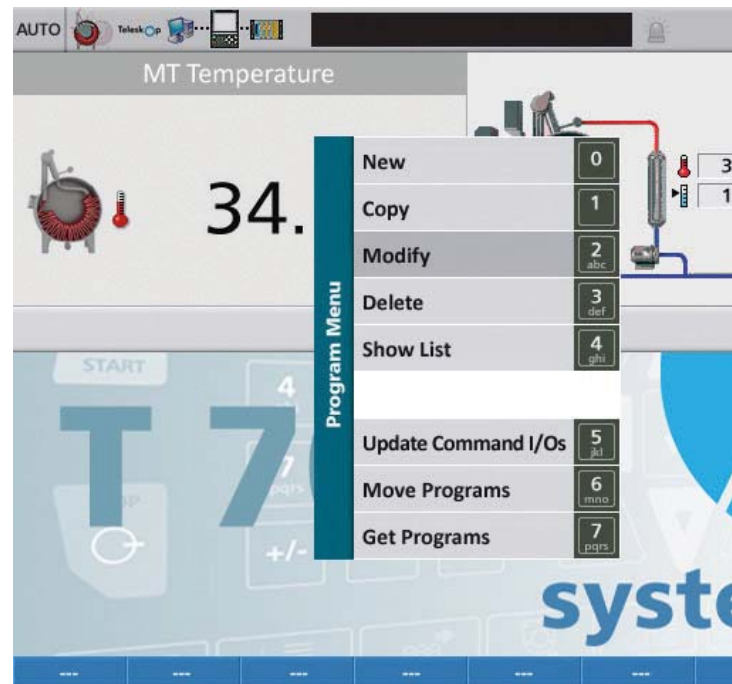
AUTO TeleskOp

MT Temperature

34.

3
1

Program Menu

New 0
Copy 1
Modify 2 abc
Delete 3 def
Show List 4 ghi
Update Command I/Os 5 jkl
Move Programs 6 mno
Get Programs 7 pqrs

START
4
7 pqrs
+/-
T 7

syste

--- --- --- --- --- --- ---